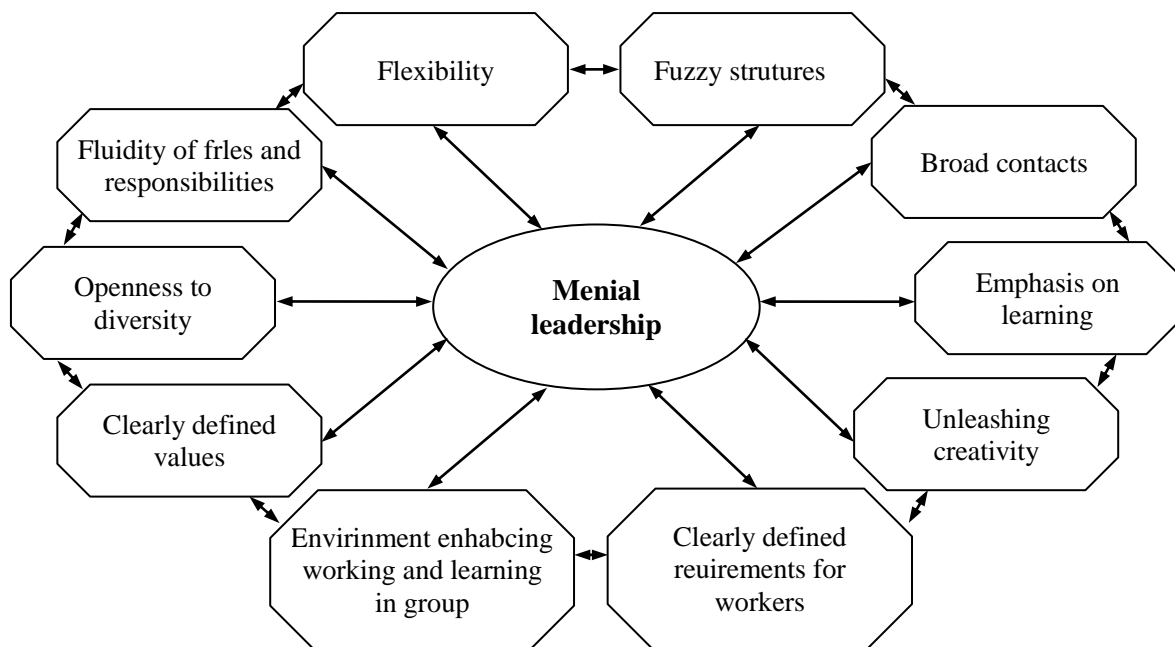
Flexibility

Fuzzy strutures

Fluidity of frles and responsibilities

Broad contacts

Openness to diversity

Menial leadership

Emphasis on learning

Clearly defined values

Unleashing creativity

Envirinment enhabcing working and learning in group

Clearly defined reuirements for workers